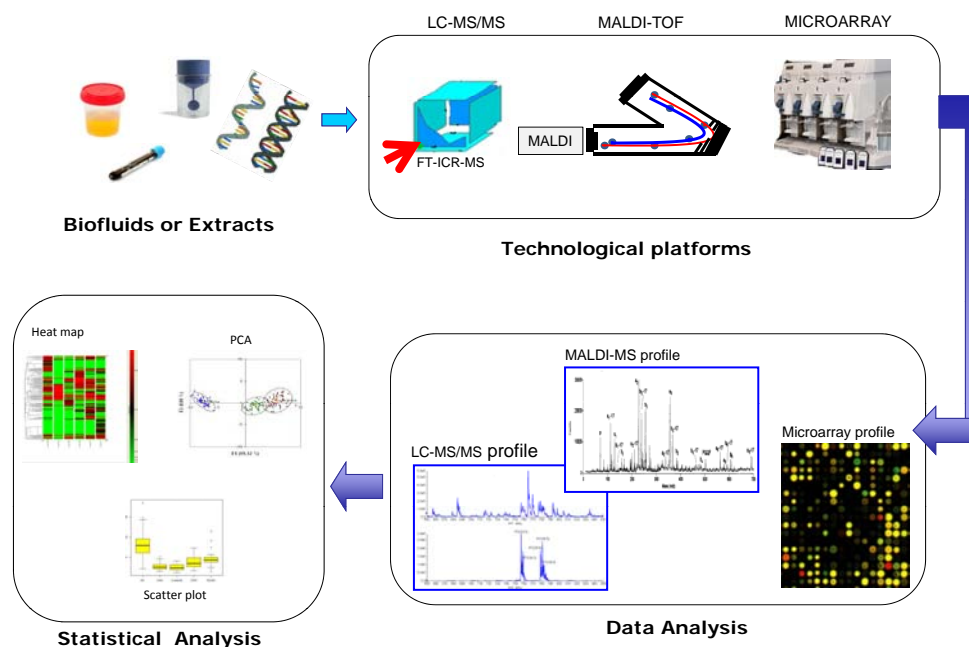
LC-MS/MS

MALDI-TOF

MICROARRAY

FT-ICR-MS

MALDI

Biofluids or Extracts

Technological platforms

Heat map

PCA

Scatter plot

Statistical Analysis

MALDI-MS profile

LC-MS/MS profile

Microarray profile

Data Analysis